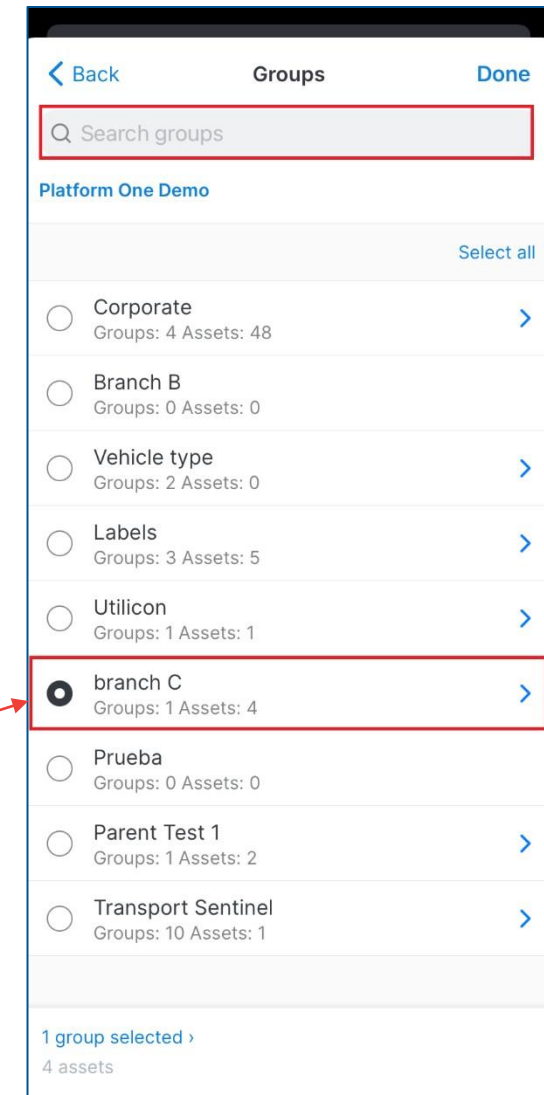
Back Groups Done

Search groups

Platform One Demo

Select all

Corporate
Groups: 4 Assets: 48

Branch B
Groups: 0 Assets: 0

Vehicle type
Groups: 2 Assets: 0

Labels
Groups: 3 Assets: 5

Utilicon
Groups: 1 Assets: 1

branch C
Groups: 1 Assets: 4

Prueba
Groups: 0 Assets: 0

Parent Test 1
Groups: 1 Assets: 2

Transport Sentinel
Groups: 10 Assets: 1

1 group selected ›
4 assets